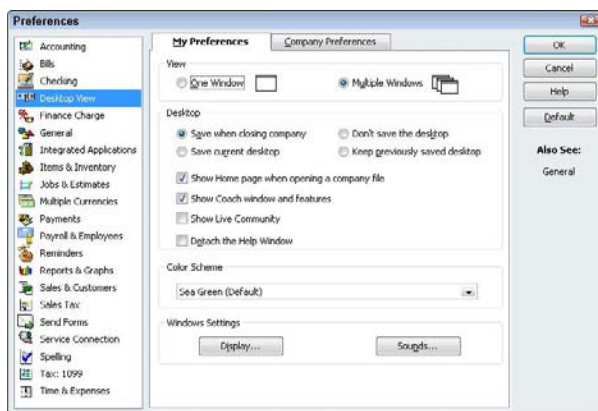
Preferences

Accounting
Bills
Checking
Desktop View
Finance Charge
General
Integrated Applications
Items & Inventory
Jobs & Estimates
Multiple Currencies
Payments
Payroll & Employees
Reminders
Reports & Graphs
Sales & Customers
Sales Tax
Send Forms
Service Connection
Spelling
Tax: 1099
Time & Expenses

My Preferences
Company Preferences

View
One Window
Multiple Windows

Desktop
Save when closing company
Don't save the desktop
Save current desktop
Keep previously saved desktop
Show Home page when opening a company file
Show Coach window and features
Show Live Community
Detach the Help Window

Color Scheme
Sea Green (Default)

Windows Settings
Display...
Sounds...

OK
Cancel
Help
Default

Also See:
General